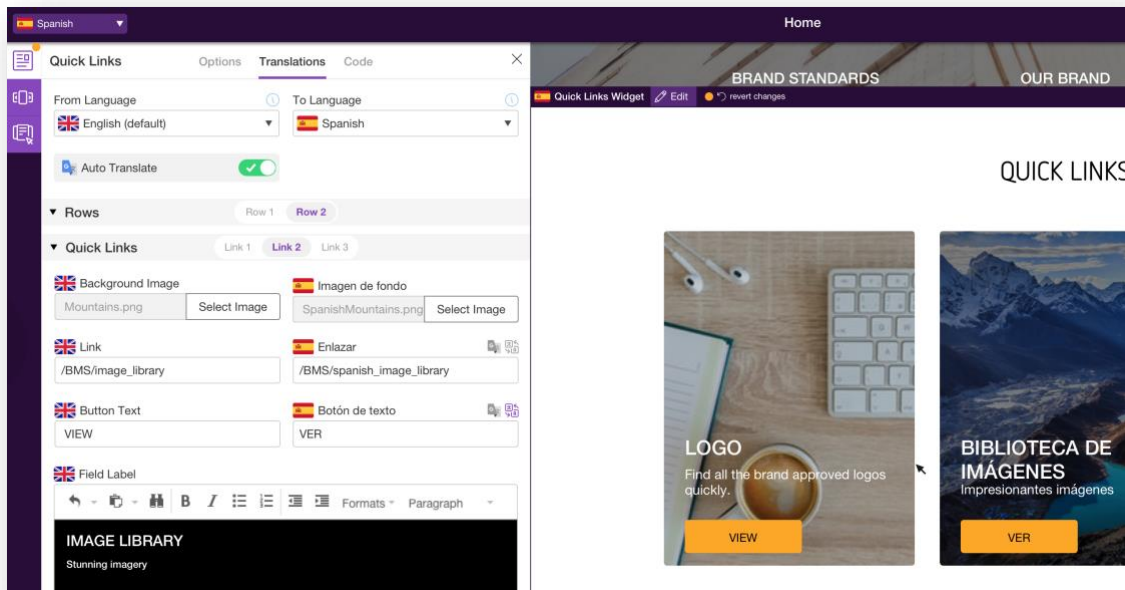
Spanish

Home

Quick Links Options Translations Code

From Language
English (default)

To Language
Spanish

Auto Translate

Rows Row 1 Row 2

Quick Links Link 1 Link 2 Link 3

Background Image
Mountains.png Select Image

Imagen de fondo
SpanishMountains.png Select Image

Link
/BMS/image_library

Enlazar
/BMS/spanish_image_library

Button Text
VIEW

Botón de texto
VER

Field Label

B I Formats Paragraph

IMAGE LIBRARY
Stunning imagery

BRAND STANDARDS OUR BRAND

Quick Links Widget Edit revert changes

QUICK LINKS

LOGO
Find all the brand approved logos quickly.
VIEW

BIBLIOTECA DE IMÁGENES
Impresionantes imágenes
VER